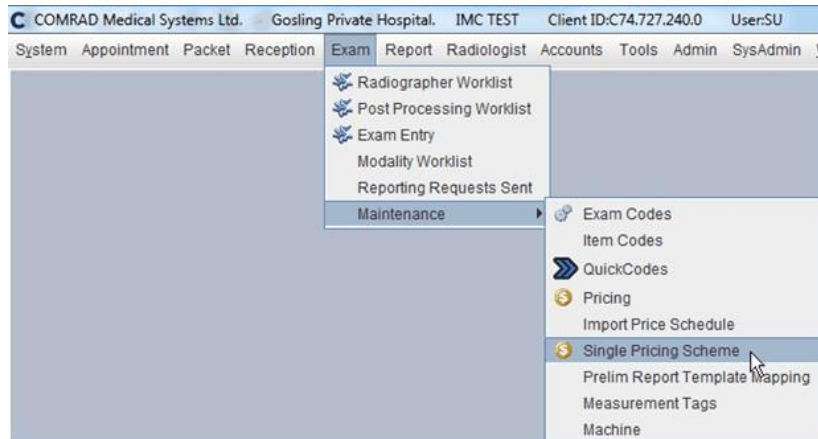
C COMRAD Medical Systems Ltd. Gosling Private Hospital. IMC TEST Client ID:C74.727.240.0 User:SU

System Appointment Packet Reception Exam Report Radiologist Accounts Tools Admin SysAdmin

Radiographer Worklist
Post Processing Worklist
Exam Entry
Modality Worklist
Reporting Requests Sent
Maintenance

Exam Codes
Item Codes
QuickCodes
Pricing
Import Price Schedule
Single Pricing Scheme
Prelim Report Template Mapping
Measurement Tags
Machine